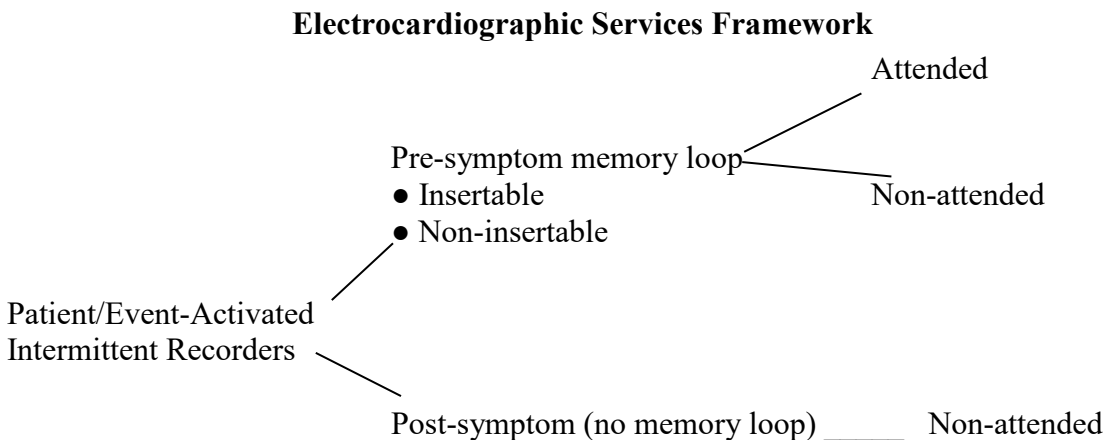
**Electrocardiographic Services Framework**

Attended

Pre-symptom memory loop
● Insertable
● Non-insertable

Non-attended

Patient/Event-Activated Intermittent Recorders

Post-symptom (no memory loop) _____ Non-attended